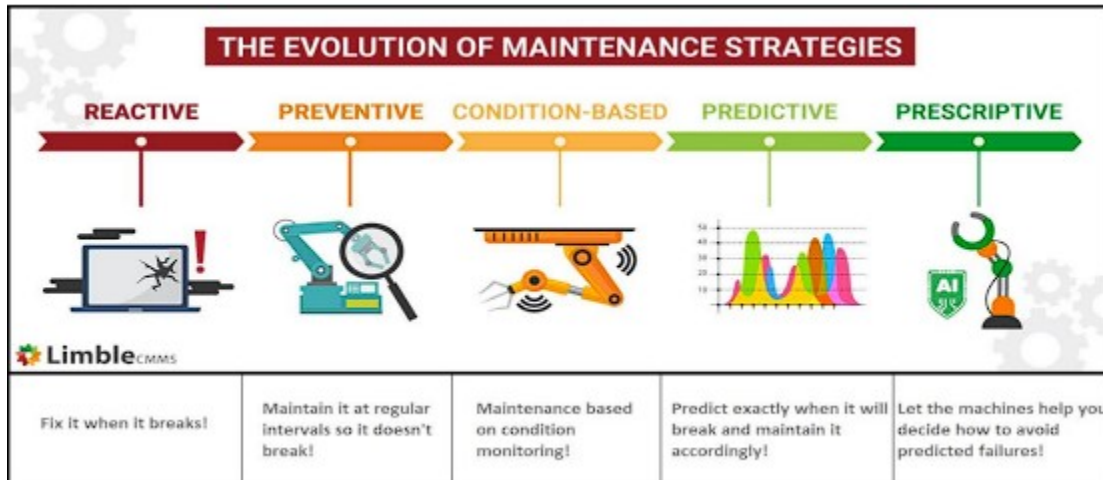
THE EVOLUTION OF MAINTENANCE STRATEGIES

REACTIVE

PREVENTIVE

CONDITION-BASED

PREDICTIVE

PRESCRIPTIVE

AI

LimbleCMMS

| Fix it when it breaks! | Maintain it at regular intervals so it doesn't break! | Maintenance based on condition monitoring! | Predict exactly when it will break and maintain it accordingly! | Let the machines help you decide how to avoid predicted failures! |
|---|---|---|---|---|